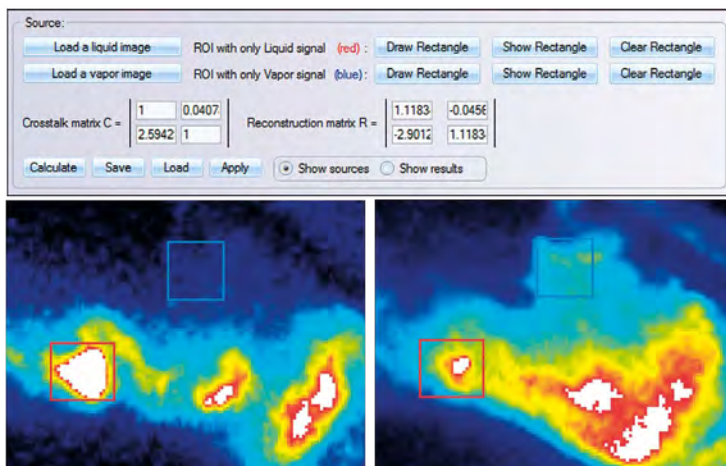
Source:

Load a liquid image
ROI with only Liquid signal (red) :
Draw Rectangle
Show Rectangle
Clear Rectangle

Load a vapor image
ROI with only Vapor signal (blue) :
Draw Rectangle
Show Rectangle
Clear Rectangle

Crosstalk matrix C =
| 1 | 0.0407 |
|---|---|
| 2.5942 | 1 |

Reconstruction matrix R =
| 1.1183 | -0.0456 |
|---|---|
| -2.9012 | 1.1183 |

Calculate
Save
Load
Apply
Show sources
Show results